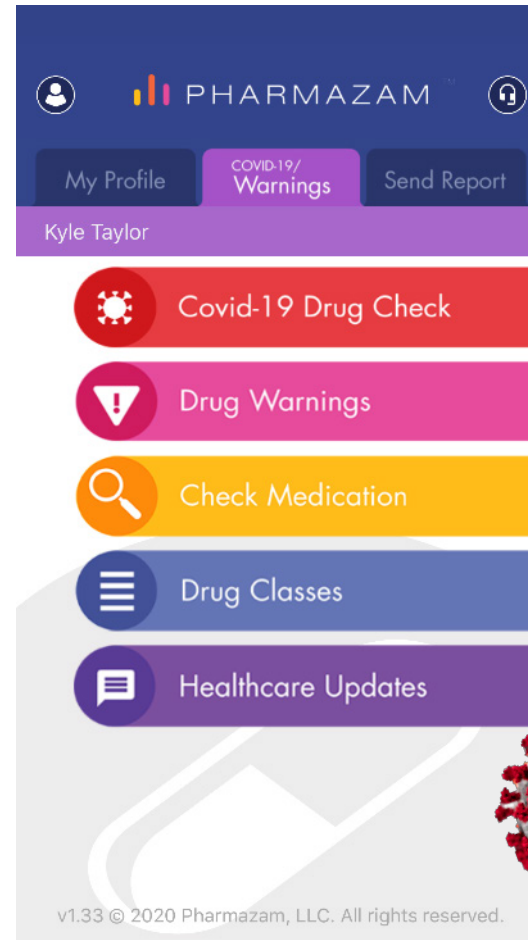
PHARMAZAM TM

My Profile

COVID-19/
Warnings

Send Report

Kyle Taylor

Covid-19 Drug Check

Drug Warnings

Check Medication

Drug Classes

Healthcare Updates

v1.33 © 2020 Pharmazam, LLC. All rights reserved.